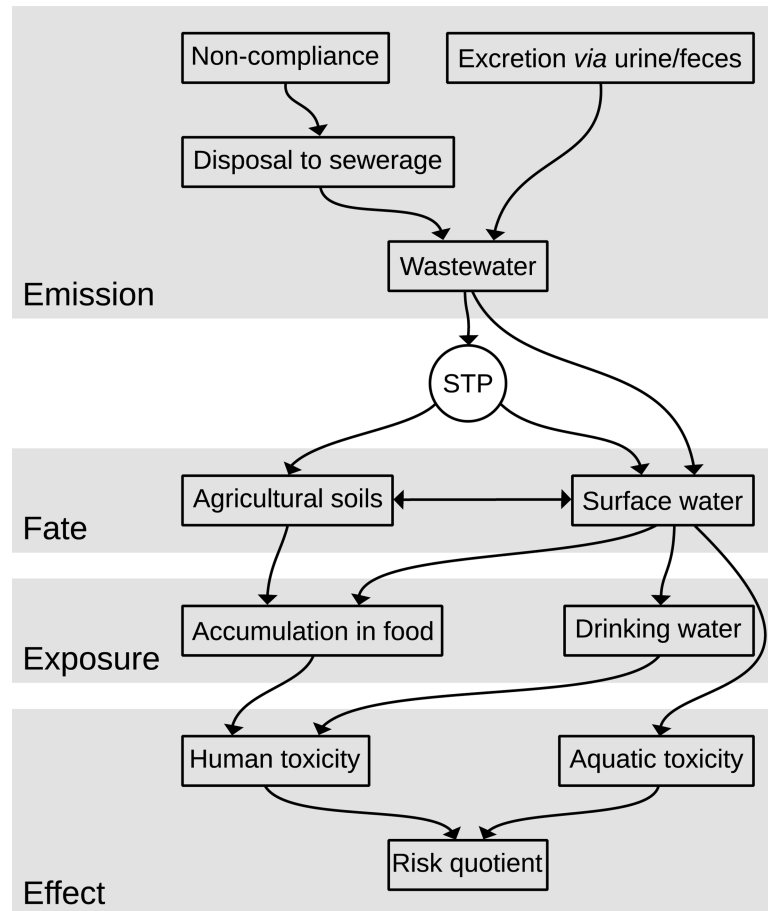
Non-compliance

Excretion *via* urine/feces

Disposal to sewerage

Wastewater

Emission

STP

Agricultural soils

Surface water

Fate

Accumulation in food

Drinking water

Exposure

Human toxicity

Aquatic toxicity

Risk quotient

Effect